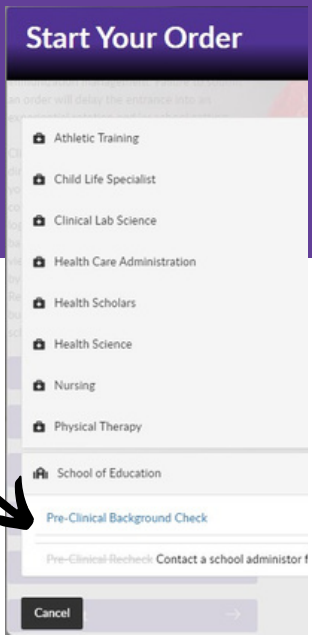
Start Your Order

Athletic Training

Child Life Specialist

Clinical Lab Science

Health Care Administration

Health Scholars

Health Science

Nursing

Physical Therapy

School of Education

Pre-Clinical Background Check

~~Pre-Clinical Recheck~~ Contact a school administor f

Cancel